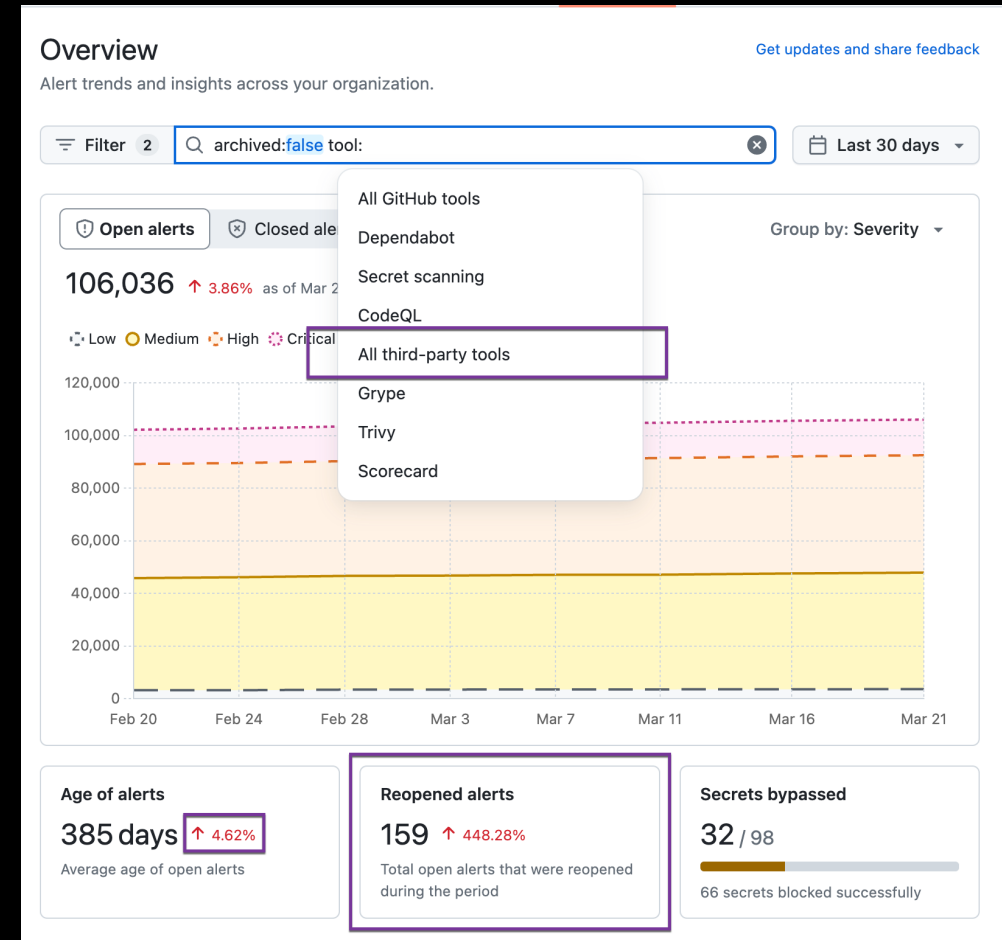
Overview

Get updates and share feedback

Alert trends and insights across your organization.

Filter 2

archived:false tool:

Last 30 days

All GitHub tools
Dependabot
Secret scanning
CodeQL
All third-party tools
Grype
Trivy
Scorecard

Open alerts

Closed ale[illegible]

Group by: Severity

106,036 ↑ 3.86% as of Mar 2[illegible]

Low Medium High Critical

120,000
100,000
80,000
60,000
40,000
20,000
0

Feb 20 Feb 24 Feb 28 Mar 3 Mar 7 Mar 11 Mar 16 Mar 21

Age of alerts
385 days ↑ 4.62%
Average age of open alerts

Reopened alerts
159 ↑ 448.28%
Total open alerts that were reopened during the period

Secrets bypassed
32 / 98
66 secrets blocked successfully